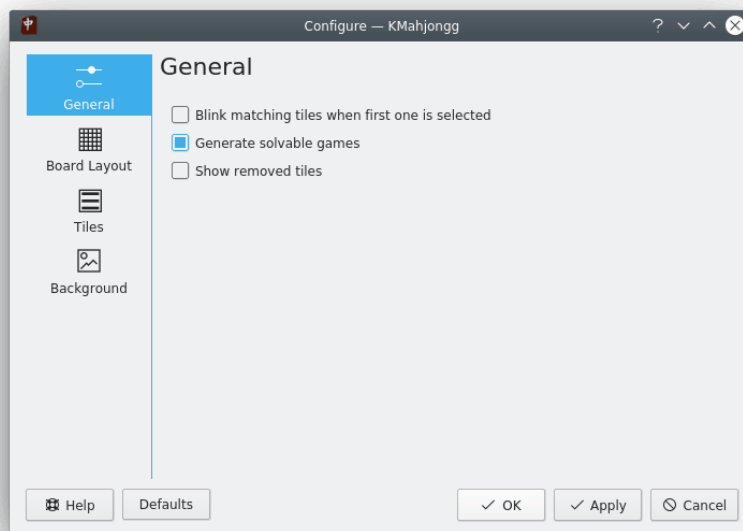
Configure — KMahjongg

?

General

Board Layout

Tiles

Background

General

Blink matching tiles when first one is selected

Generate solvable games

Show removed tiles

Help

Defaults

OK

Apply

Cancel